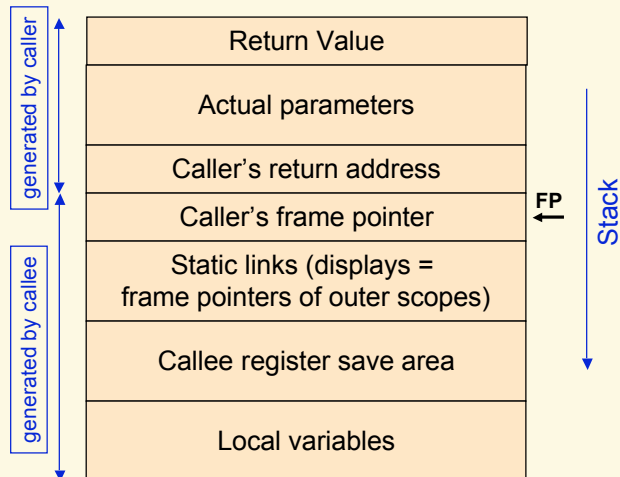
generated by caller

generated by callee

Return Value

Actual parameters

Caller's return address

Caller's frame pointer

Static links (displays = frame pointers of outer scopes)

Callee register save area

Local variables

FP

Stack